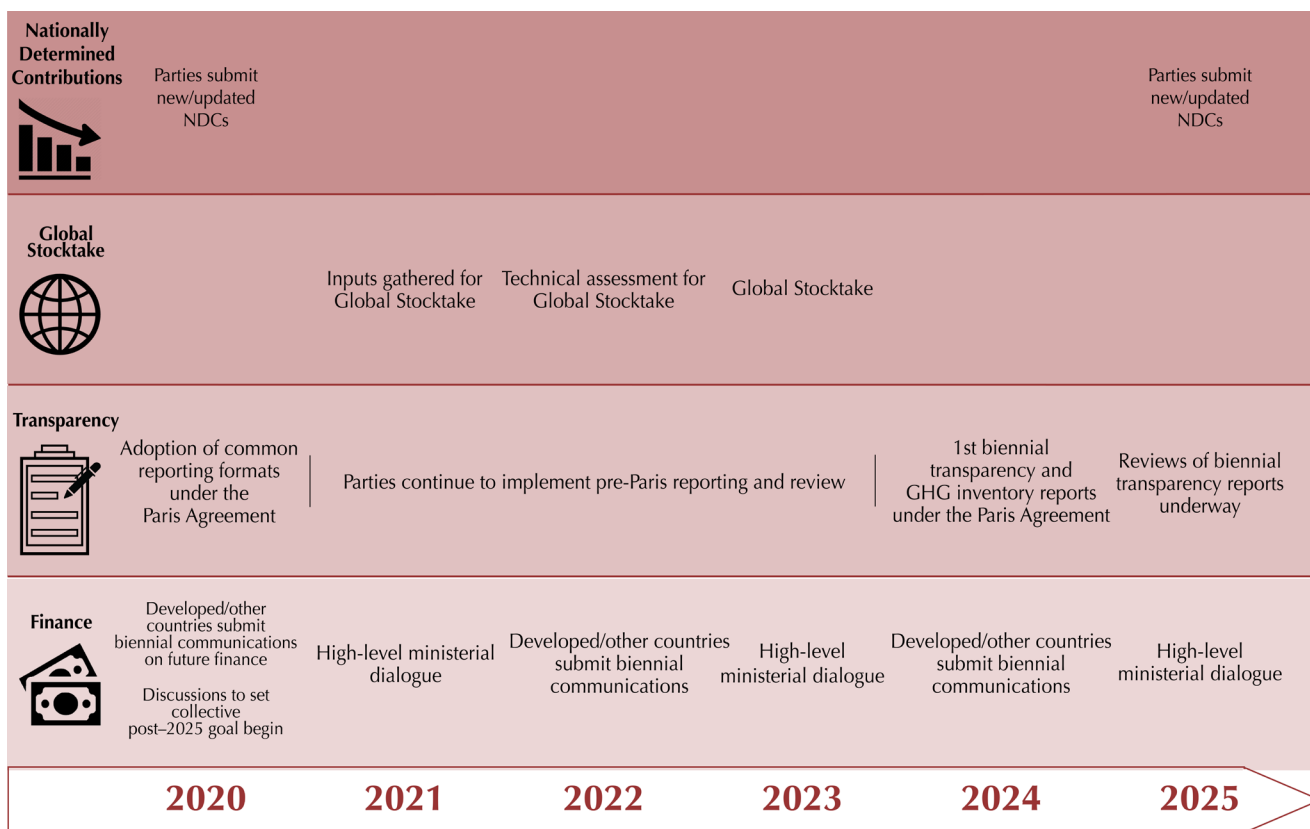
| | 2020 | 2021 | 2022 | 2023 | 2024 | 2025 |
|---|---|---|---|---|---|---|
| Nationally Determined Contributions | Parties submit new/updated NDCs | | | | | Parties submit new/updated NDCs |
| Global Stocktake | | Inputs gathered for Global Stocktake | Technical assessment for Global Stocktake | Global Stocktake | | |
| Transparency | Adoption of common reporting formats under the Paris Agreement | Parties continue to implement pre-Paris reporting and review | | | 1st biennial transparency and GHG inventory reports under the Paris Agreement | Reviews of biennial transparency reports underway |
| Finance | Developed/other countries submit biennial communications on future finance<br><br>Discussions to set collective post–2025 goal begin | High-level ministerial dialogue | Developed/other countries submit biennial communications | High-level ministerial dialogue | Developed/other countries submit biennial communications | High-level ministerial dialogue |